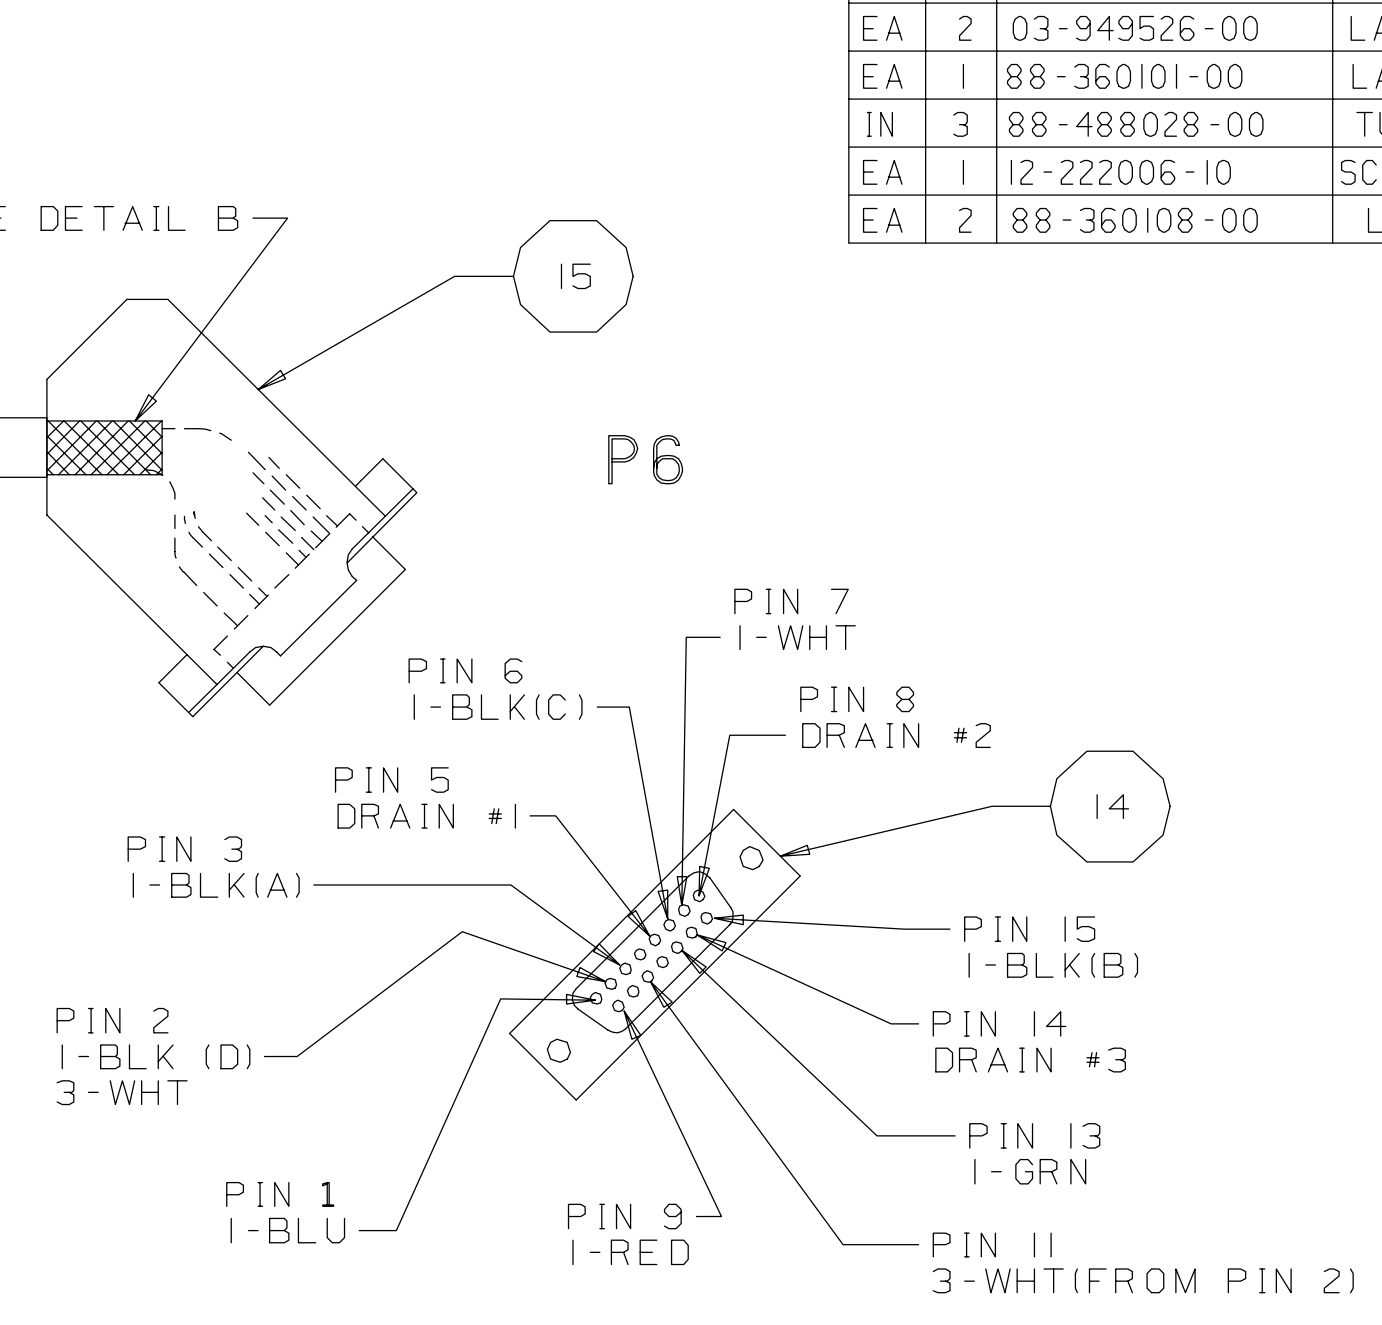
| EA | 2 | 03-949526-00 | LA |
|---|---|---|---|
| EA | 1 | 88-360101-00 | LA |
| IN | 3 | 88-488028-00 | TU |
| EA | 1 | 12-222006-10 | SC |
| EA | 2 | 88-360108-00 | L |

E DETAIL B

15

P6

PIN 7
1-WHT

PIN 6
1-BLK(C)

PIN 8
DRAIN #2

PIN 5
DRAIN #1

14

PIN 3
1-BLK(A)

PIN 15
1-BLK(B)

PIN 2
1-BLK (D)
3-WHT

PIN 14
DRAIN #3

PIN 13
1-GRN

PIN 1
1-BLU

PIN 9
1-RED

PIN 11
3-WHT(FROM PIN 2)